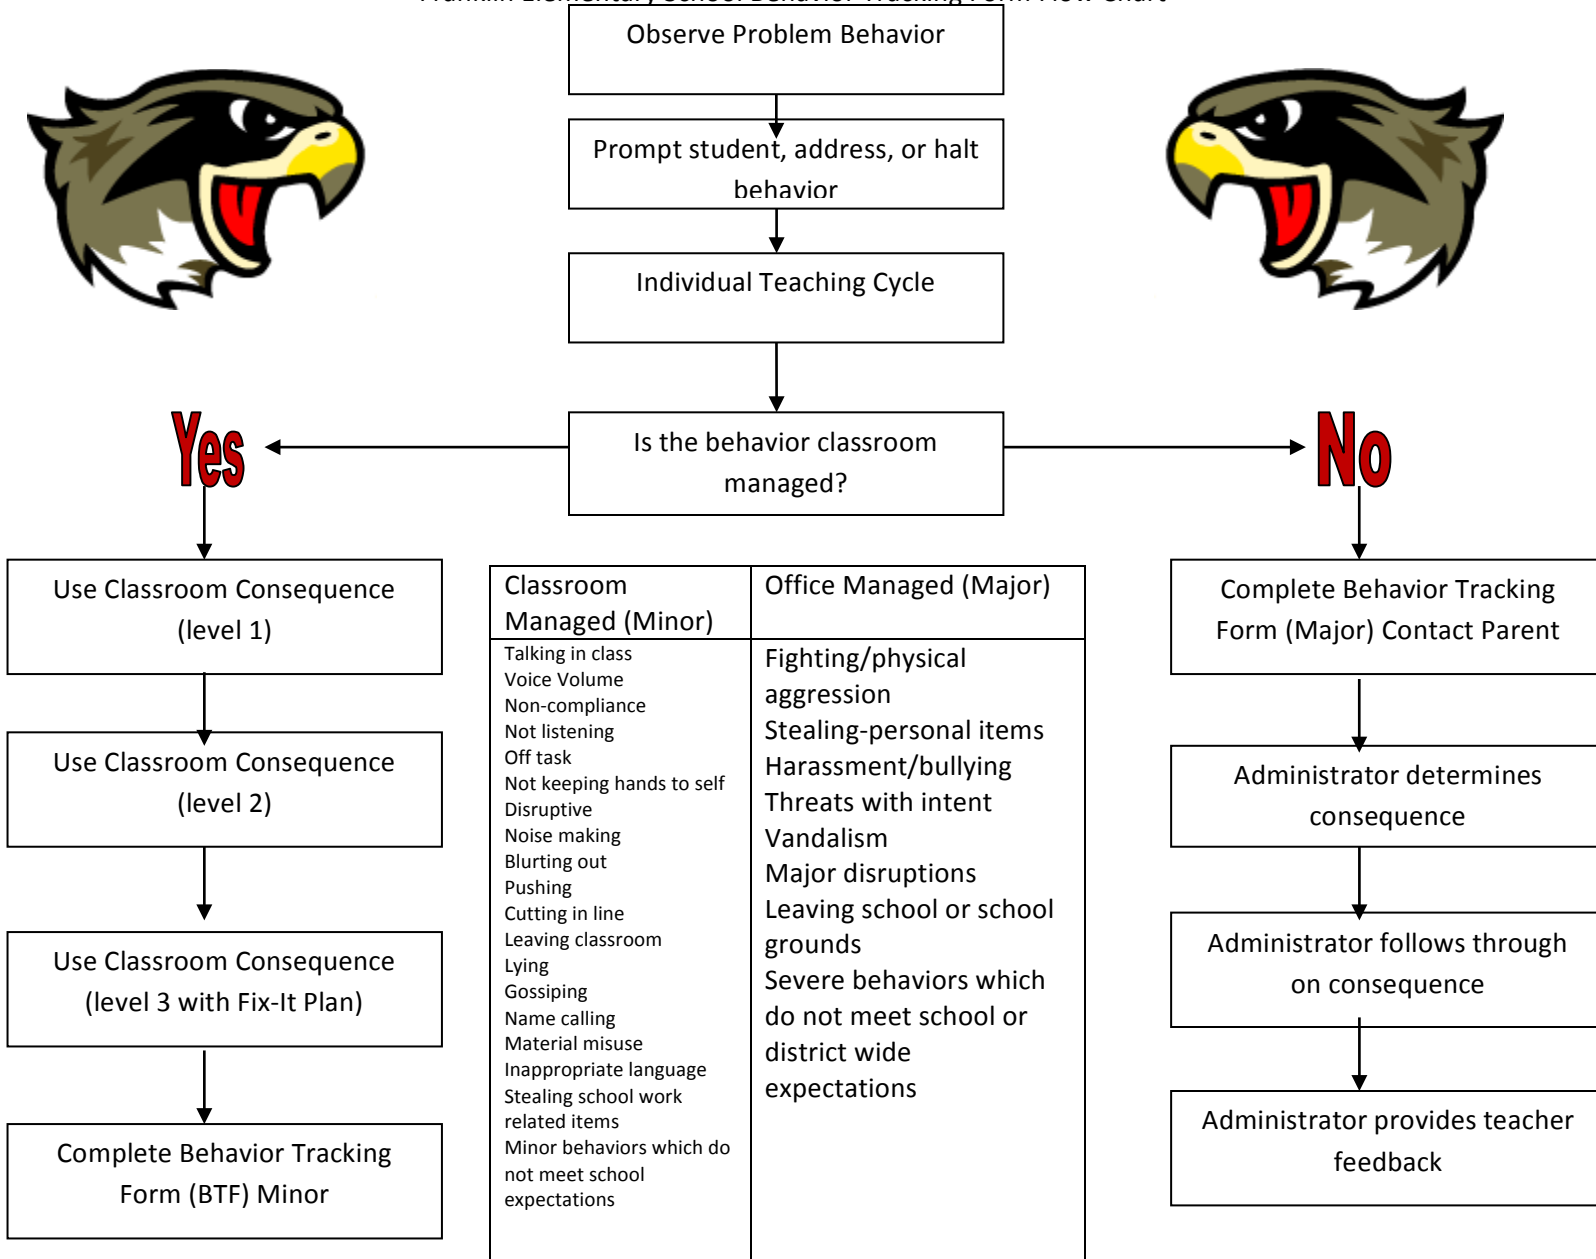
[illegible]

Observe Problem Behavior

Prompt student, address, or halt behavior

Individual Teaching Cycle

Is the behavior classroom managed?

Yes

No

Use Classroom Consequence (level 1)

Use Classroom Consequence (level 2)

Use Classroom Consequence (level 3 with Fix-It Plan)

Complete Behavior Tracking Form (BTF) Minor

| Classroom Managed (Minor) | Office Managed (Major) |
|---|---|
| Talking in class<br>Voice Volume<br>Non-compliance<br>Not listening<br>Off task<br>Not keeping hands to self<br>Disruptive<br>Noise making<br>Blurting out<br>Pushing<br>Cutting in line<br>Leaving classroom<br>Lying<br>Gossiping<br>Name calling<br>Material misuse<br>Inappropriate language<br>Stealing school work related items<br>Minor behaviors which do not meet school expectations | Fighting/physical aggression<br>Stealing-personal items<br>Harassment/bullying<br>Threats with intent<br>Vandalism<br>Major disruptions<br>Leaving school or school grounds<br>Severe behaviors which do not meet school or district wide expectations |

Complete Behavior Tracking Form (Major) Contact Parent

Administrator determines consequence

Administrator follows through on consequence

Administrator provides teacher feedback